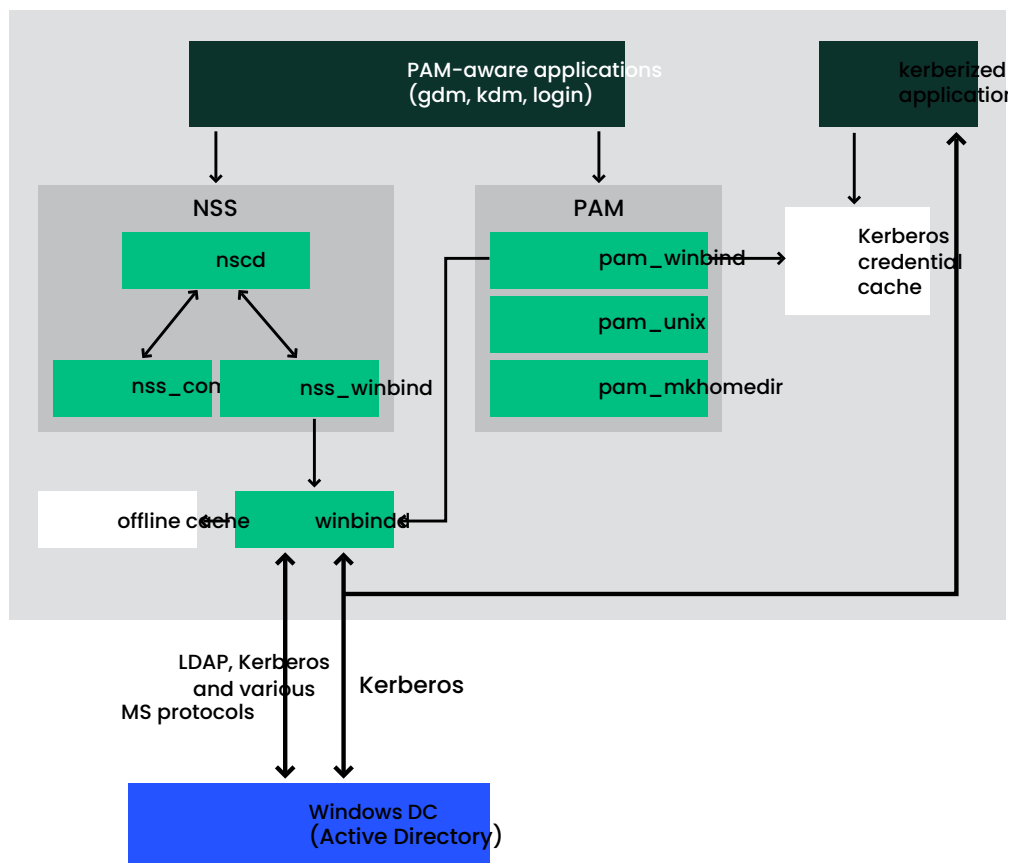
PAM-aware applications
(gdm, kdm, login)

kerberized
applicatio

NSS

nscd

nss_con

nss_winbind

PAM

pam_winbind

pam_unix

pam_mkhomedir

Kerberos
credential
cache

offline cache

winbindd

LDAP, Kerberos
and various
MS protocols

Kerberos

Windows DC
(Active Directory)